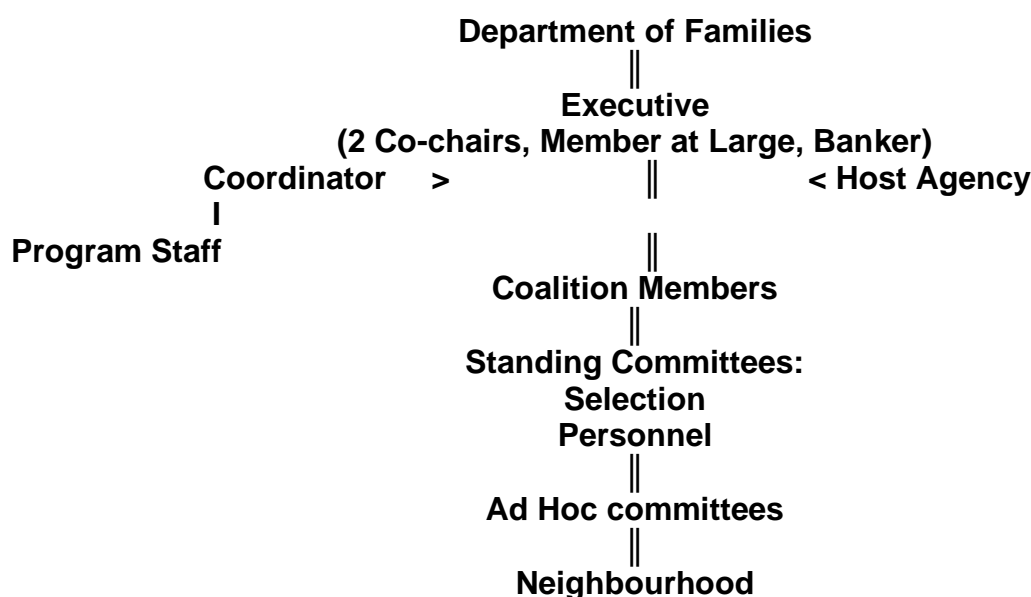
Department of Families
‖
Executive
(2 Co-chairs, Member at Large, Banker)
Coordinator > ‖ < Host Agency
I
Program Staff
‖
Coalition Members
‖
Standing Committees:
Selection
Personnel
‖
Ad Hoc committees
‖
Neighbourhood